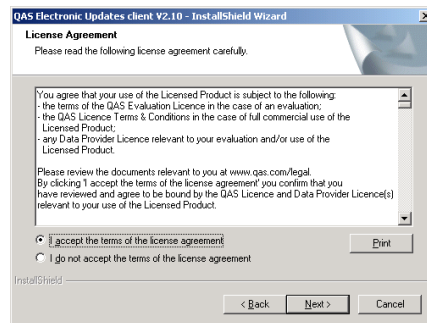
QAS Electronic Updates client V2.10 - InstallShield Wizard

License Agreement

Please read the following license agreement carefully.

You agree that your use of the Licensed Product is subject to the following:
- the terms of the QAS Evaluation Licence in the case of an evaluation;
- the QAS Licence Terms & Conditions in the case of full commercial use of the Licensed Product;
- any Data Provider Licence relevant to your evaluation and/or use of the Licensed Product.

Please review the documents relevant to you at www.qas.com/legal.
By clicking 'I accept the terms of the license agreement' you confirm that you have reviewed and agree to be bound by the QAS Licence and Data Provider Licence(s) relevant to your use of the Licensed Product.

I accept the terms of the license agreement

I do not accept the terms of the license agreement

Print

InstallShield

< Back

Next >

Cancel